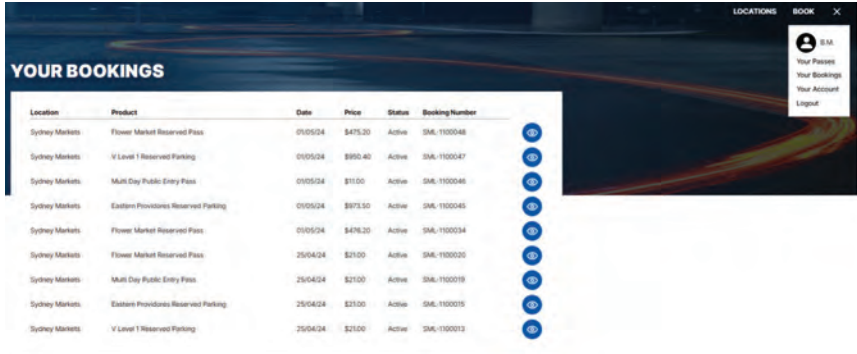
LOCATIONS BOOK ✕

B.M.
Your Passes
Your Bookings
Your Account
Logout

YOUR BOOKINGS

| Location | Product | Date | Price | Status | Booking Number |
|---|---|---|---|---|---|
| Sydney Markets | Flower Market Reserved Pass | 01/05/24 | $475.20 | Active | SML-1100048 |
| Sydney Markets | V Level 1 Reserved Parking | 01/05/24 | $950.40 | Active | SML-1100047 |
| Sydney Markets | Multi Day Public Entry Pass | 01/05/24 | $11.00 | Active | SML-1100046 |
| Sydney Markets | Eastern Providores Reserved Parking | 01/05/24 | $973.50 | Active | SML-1100045 |
| Sydney Markets | Flower Market Reserved Pass | 01/05/24 | $476.20 | Active | SML-1100034 |
| Sydney Markets | Flower Market Reserved Pass | 25/04/24 | $21.00 | Active | SML-1100020 |
| Sydney Markets | Multi Day Public Entry Pass | 25/04/24 | $21.00 | Active | SML-1100019 |
| Sydney Markets | Eastern Providores Reserved Parking | 25/04/24 | $21.00 | Active | SML-1100015 |
| Sydney Markets | V Level 1 Reserved Parking | 25/04/24 | $21.00 | Active | SML-1100013 |